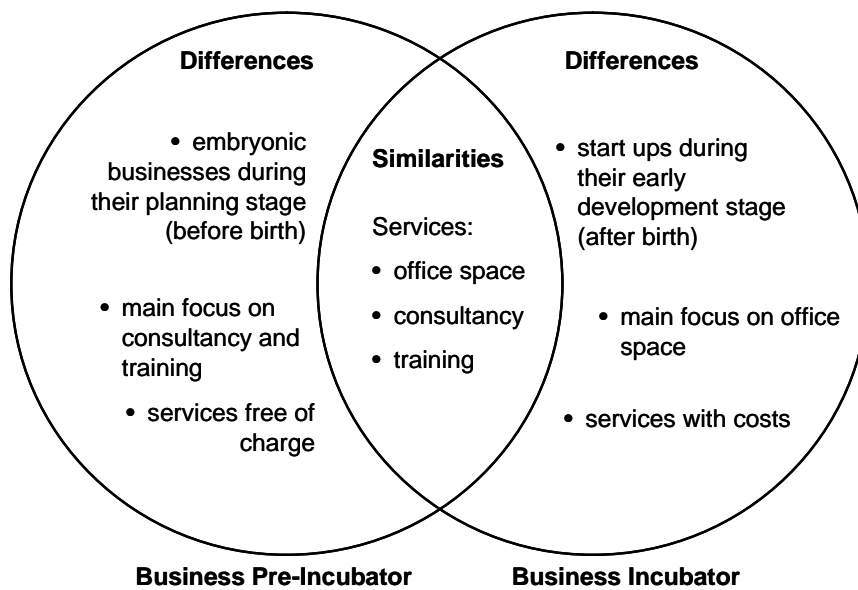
Differences

• embryonic businesses during their planning stage (before birth)

• main focus on consultancy and training

• services free of charge

Similarities

Services:

• office space

• consultancy

• training

Differences

• start ups during their early development stage (after birth)

• main focus on office space

• services with costs

Business Pre-Incubator

Business Incubator